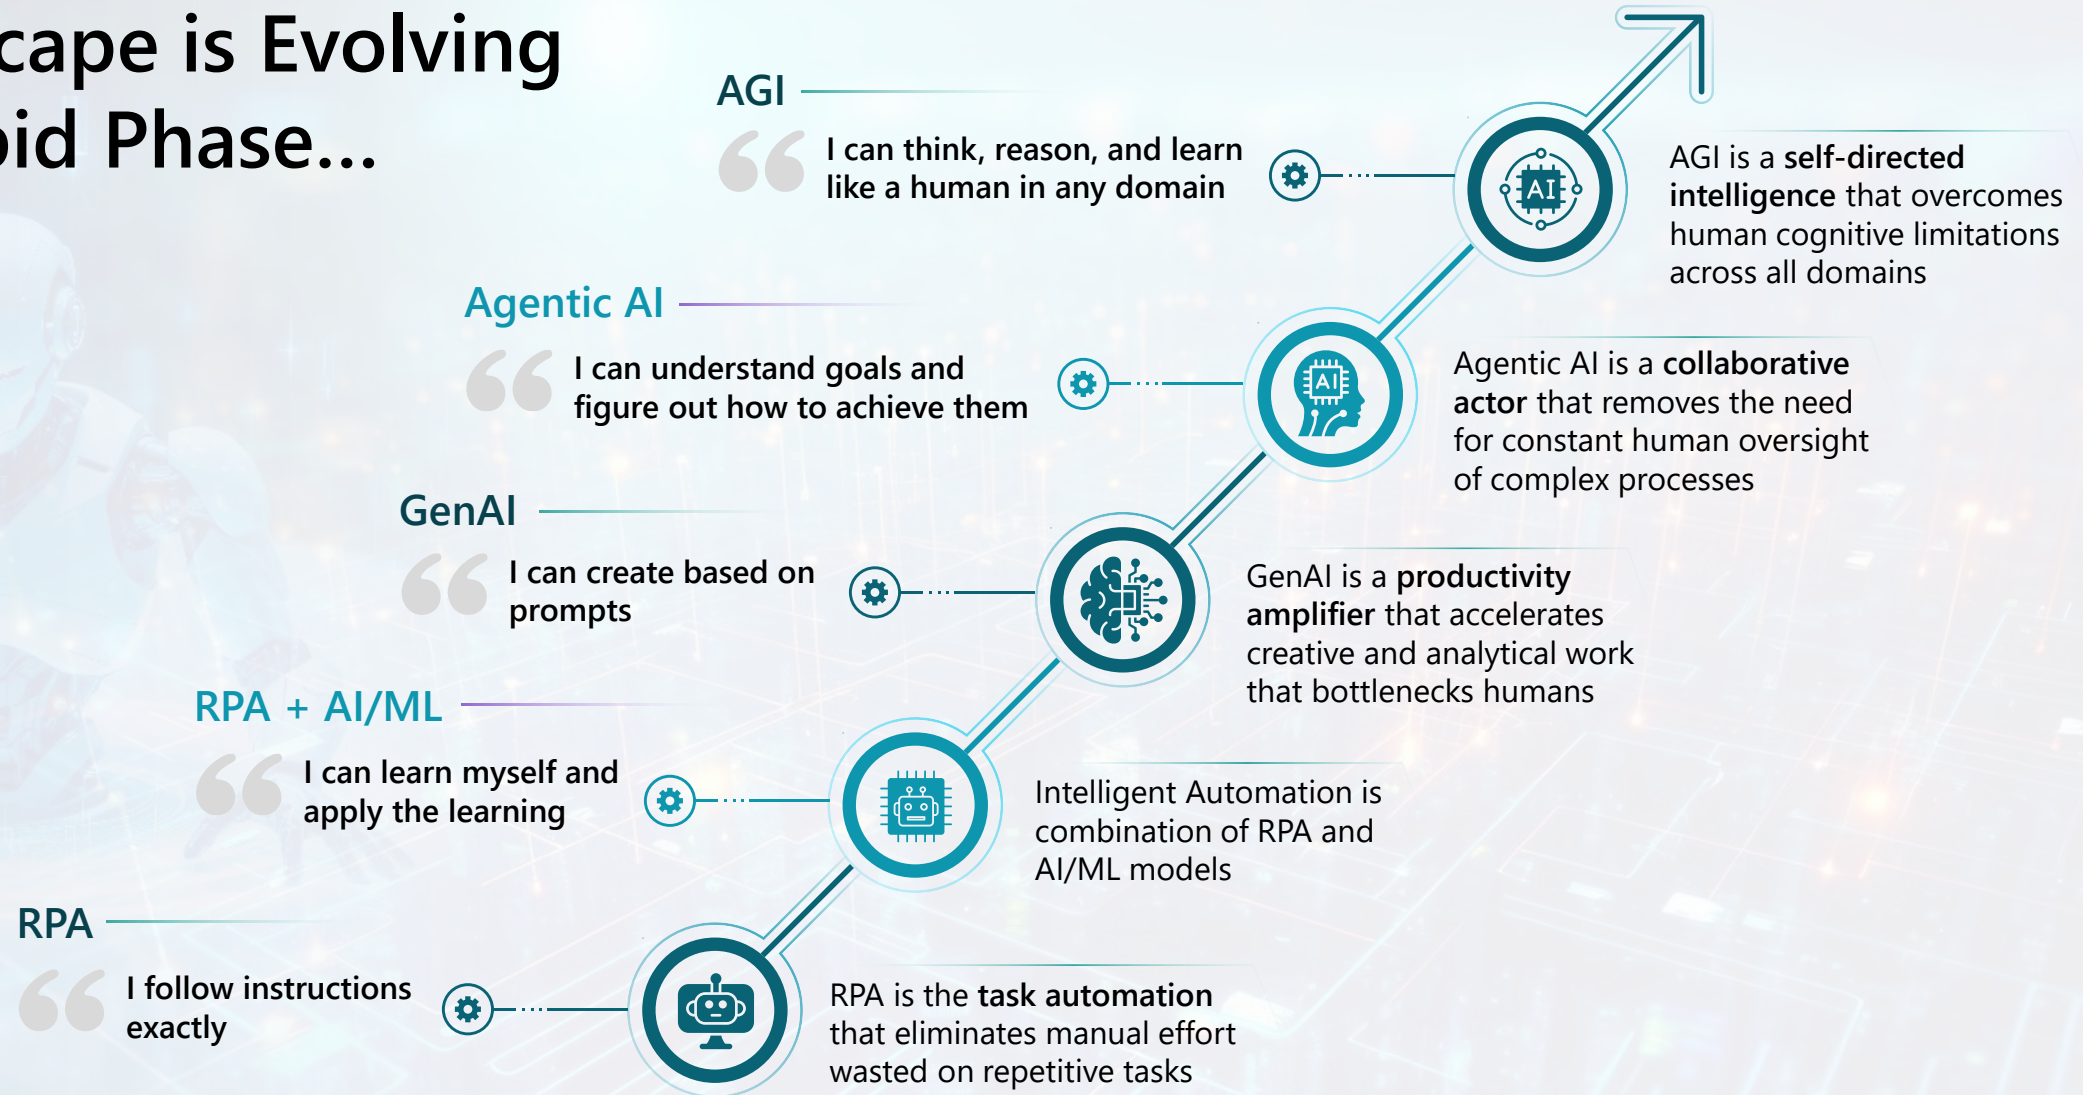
cape is Evolving
id Phase...

AGI

I can think, reason, and learn like a human in any domain

AI

AGI is a self-directed intelligence that overcomes human cognitive limitations across all domains

Agentic AI

I can understand goals and figure out how to achieve them

AI

Agentic AI is a collaborative actor that removes the need for constant human oversight of complex processes

GenAI

I can create based on prompts

GenAI is a productivity amplifier that accelerates creative and analytical work that bottlenecks humans

RPA + AI/ML

I can learn myself and apply the learning

Intelligent Automation is combination of RPA and AI/ML models

RPA

I follow instructions exactly

RPA is the task automation that eliminates manual effort wasted on repetitive tasks